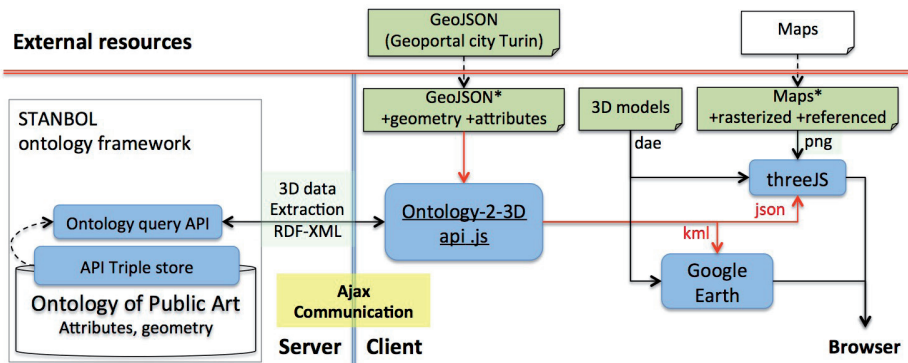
External resources

GeoJSON
(Geoportal city Turin)

Maps

STANBOL
ontology framework

GeoJSON*
+geometry +attributes

3D models

Maps*
+rasterized +referenced

dae

png

3D data
Extraction
RDF-XML

Ontology query API

Ontology-2-3D
api .js

threeJS

json

kml

API Triple store

Google
Earth

Ontology of Public Art
Attributes, geometry

Ajax
Communication

Server

Client

Browser